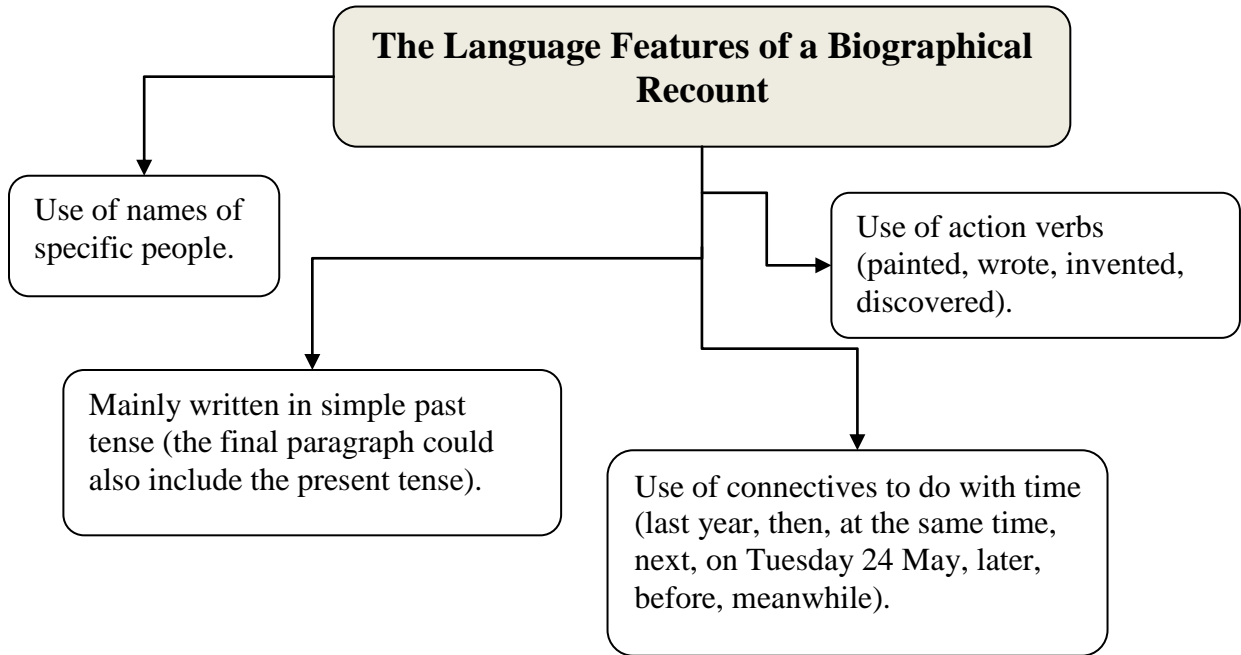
The Language Features of a Biographical Recount

Use of names of specific people.

Use of action verbs (painted, wrote, invented, discovered).

Mainly written in simple past tense (the final paragraph could also include the present tense).

Use of connectives to do with time (last year, then, at the same time, next, on Tuesday 24 May, later, before, meanwhile).